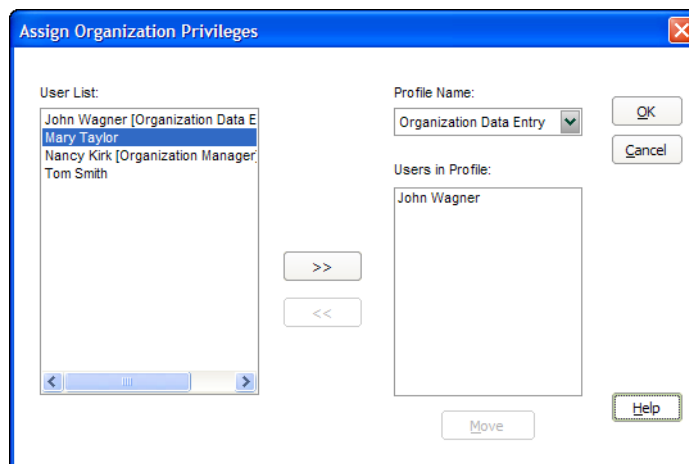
Assign Organization Privileges

User List:

John Wagner [Organization Data E
Mary Taylor
Nancy Kirk [Organization Manager]
Tom Smith

>>

<<

Profile Name:

Organization Data Entry

Users in Profile:

John Wagner

Move

OK

Cancel

Help